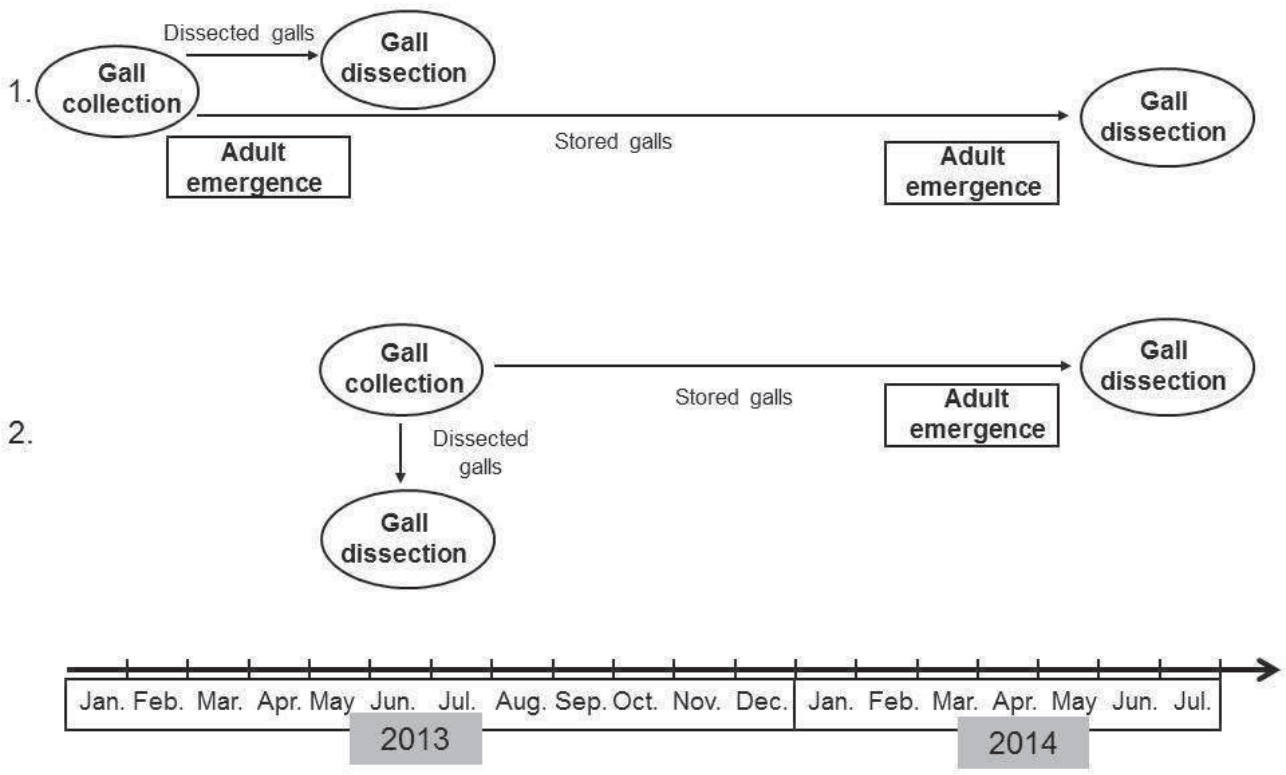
Dissected galls

Gall dissection

1.

Gall collection

Stored galls

Gall dissection

Adult emergence

Adult emergence

Gall collection

Stored galls

Gall dissection

Adult emergence

2.

Dissected galls

Gall dissection

| Jan. | Feb. | Mar. | Apr. | May | Jun. | Jul. | Aug. | Sep. | Oct. | Nov. | Dec. | Jan. | Feb. | Mar. | Apr. | May | Jun. | Jul. |
|---|---|---|---|---|---|---|---|---|---|---|---|---|---|---|---|---|---|---|

2013

2014